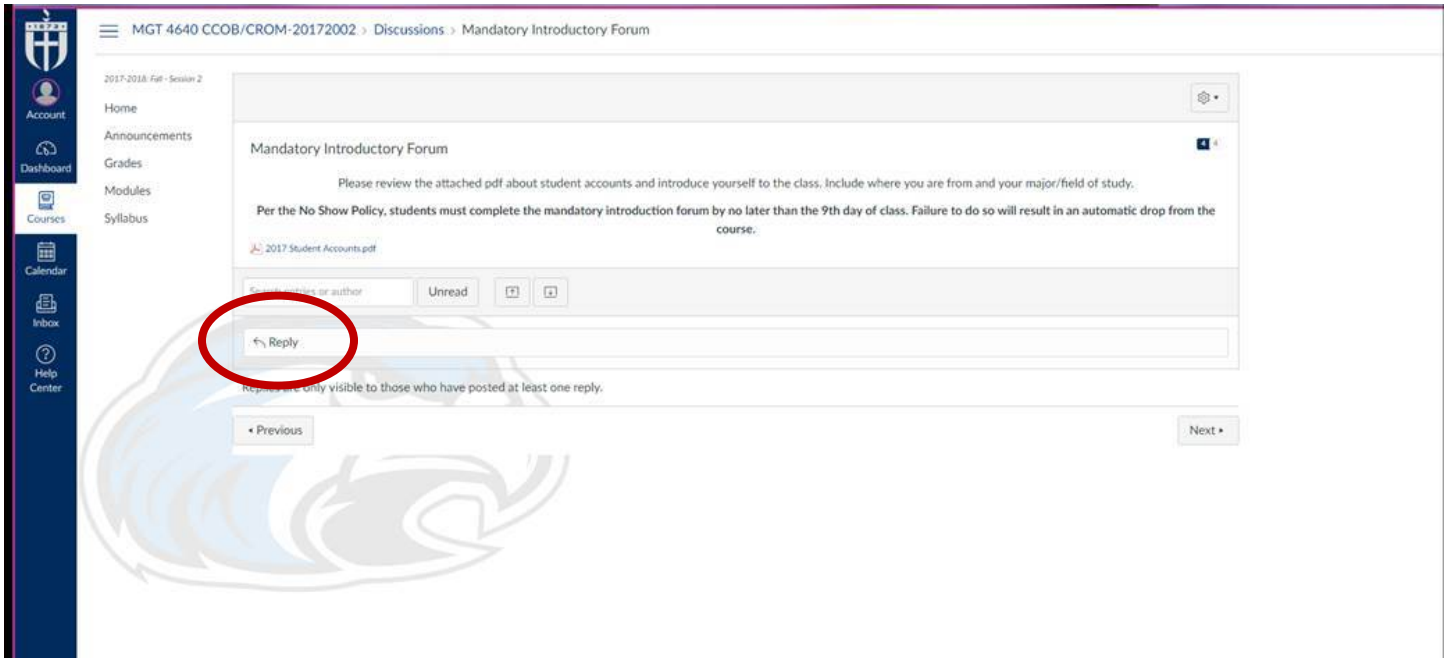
1872

Account

Dashboard

Courses

Calendar

Inbox

Help Center

MGT 4640 CCOB/CROM-20172002 > Discussions > Mandatory Introductory Forum

2017-2018: Fall - Session 2

Home

Announcements

Grades

Modules

Syllabus

Mandatory Introductory Forum

4

Please review the attached pdf about student accounts and introduce yourself to the class. Include where you are from and your major/field of study.

**Per the No Show Policy, students must complete the mandatory introduction forum by no later than the 9th day of class. Failure to do so will result in an automatic drop from the course.**

2017 Student Accounts.pdf

Search entries or author

Unread

Reply

Replies are only visible to those who have posted at least one reply.

◂ Previous

Next ▸